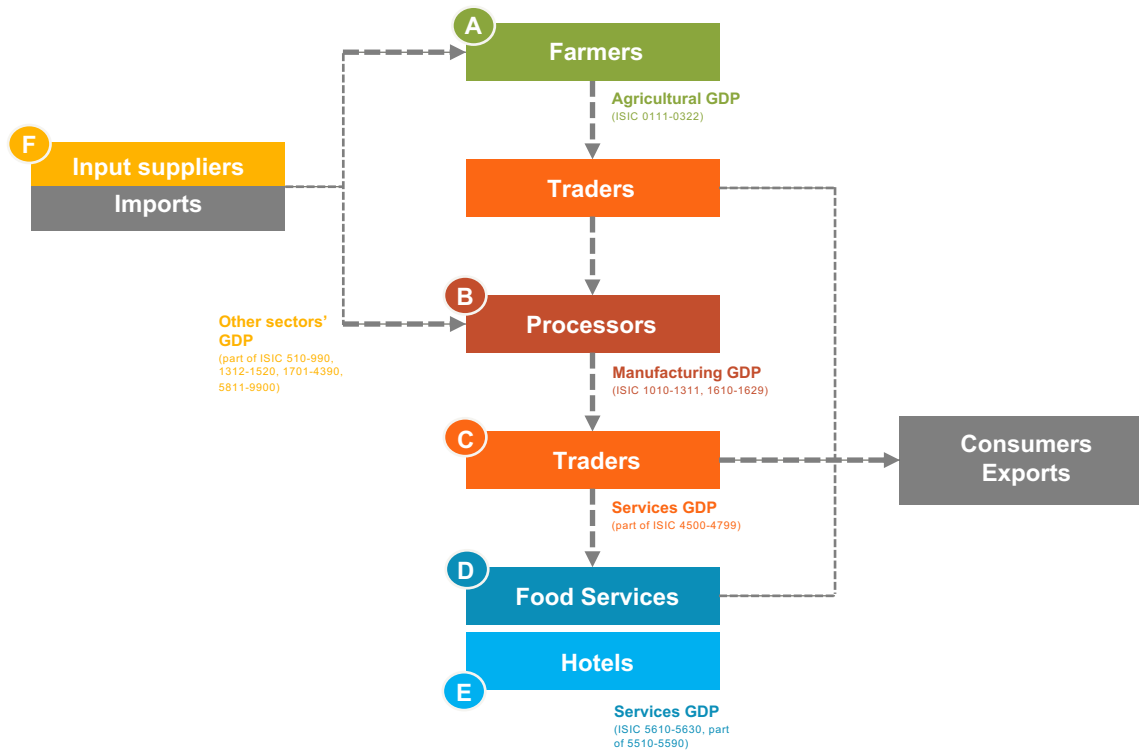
A
Farmers

Agricultural GDP
(ISIC 0111-0322)

F
Input suppliers
Imports

Traders

B
Processors

Other sectors' GDP
(part of ISIC 510-990, 1312-1520, 1701-4390, 5811-9900)

Manufacturing GDP
(ISIC 1010-1311, 1610-1629)

C
Traders

Consumers
Exports

Services GDP
(part of ISIC 4500-4799)

D
Food Services

Hotels
E

Services GDP
(ISIC 5610-5630, part of 5510-5590)